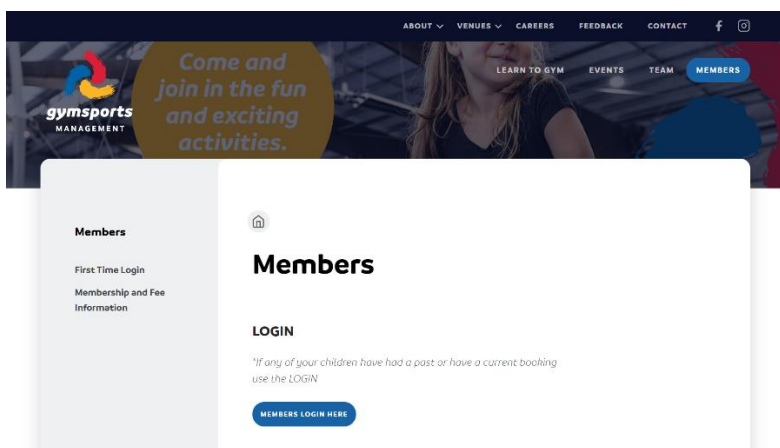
ABOUT VENUES CAREERS FEEDBACK CONTACT

gymsports MANAGEMENT

Come and join in the fun and exciting activities.

LEARN TO GYM EVENTS TEAM MEMBERS

Members

First Time Login

Membership and Fee Information

Members

LOGIN

*If any of your children have had a past or have a current booking use the LOGIN

MEMBERS LOGIN HERE